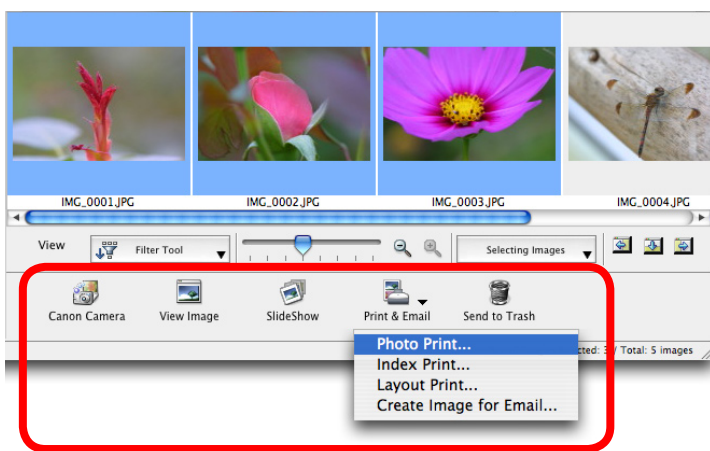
IMG_0001.JPG
IMG_0002.JPG
IMG_0003.JPG
IMG_0004.JPG

View
Filter Tool
Selecting Images

Canon Camera
View Image
SlideShow
Print & Email
Send to Trash

Photo Print...
Index Print...
Layout Print...
Create Image for Email...

cted: 3 / Total: 5 images